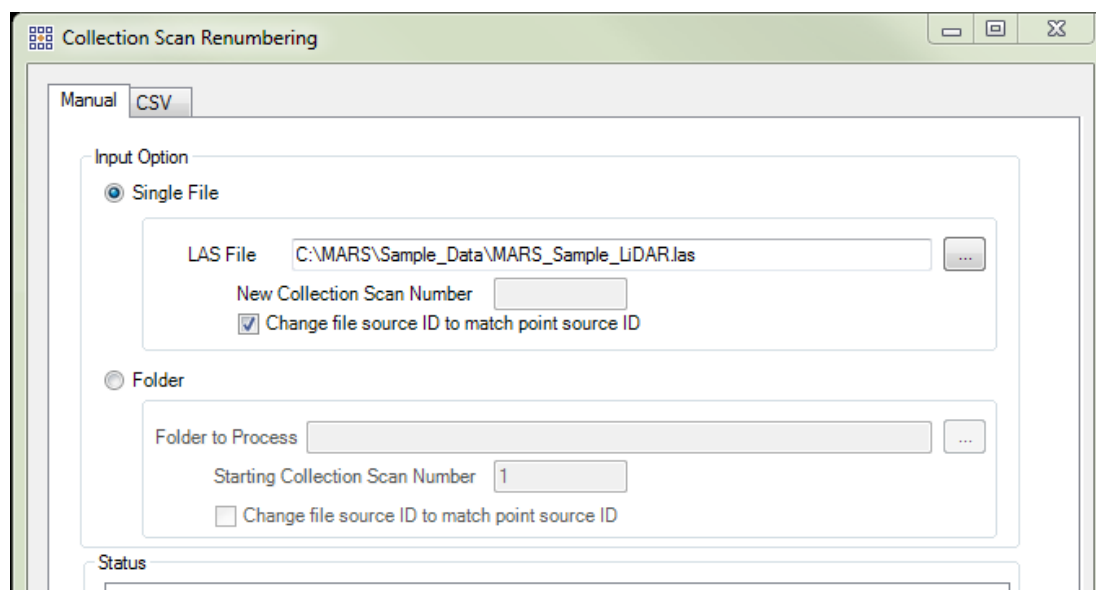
Collection Scan Renumbering

Manual CSV

Input Option

Single File

LAS File C:\MARS\Sample_Data\MARS_Sample_LiDAR.las ...

New Collection Scan Number

Change file source ID to match point source ID

Folder

Folder to Process ...

Starting Collection Scan Number 1

Change file source ID to match point source ID

Status